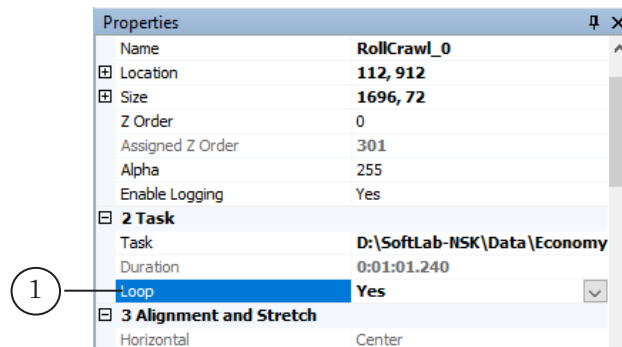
Properties

| | |
|---|---|
| Name | RollCrawl_0 |
| ⊞ Location | 112, 912 |
| ⊞ Size | 1696, 72 |
| Z Order | 0 |
| Assigned Z Order | 301 |
| Alpha | 255 |
| Enable Logging | Yes |
| ⊟ 2 Task | |
| Task | D:\SoftLab-NSK\Data\Economy |
| Duration | 0:01:01.240 |
| Loop | Yes |
| ⊟ 3 Alignment and Stretch | |
| Horizontal | Center |

1